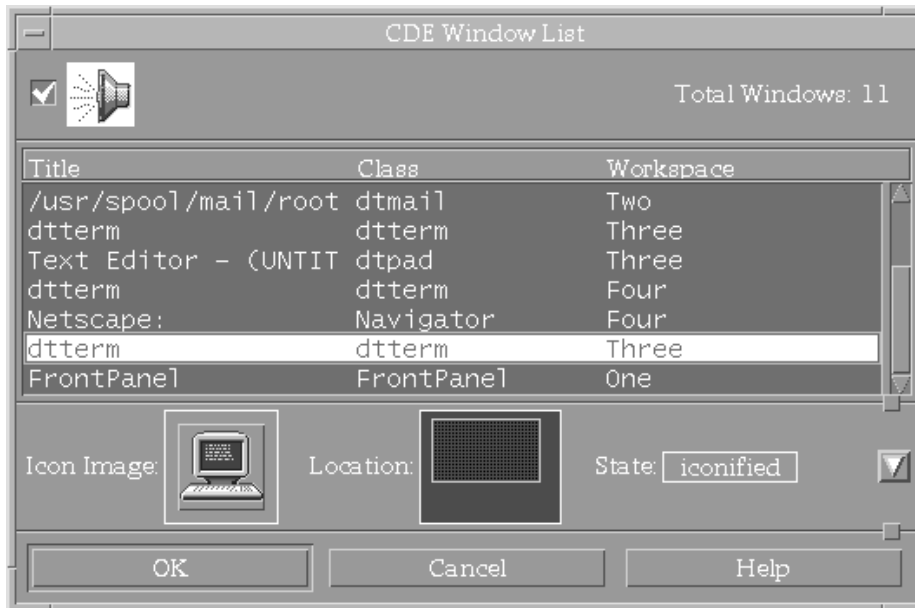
CDE Window List

Total Windows: 11

| Title | Class | Workspace |
|---|---|---|
| /usr/spool/mail/root | dtmail | Two |
| dtterm | dtterm | Three |
| Text Editor - (UNTIT | dtpad | Three |
| dtterm | dtterm | Four |
| Netscape: | Navigator | Four |
| dtterm | dtterm | Three |
| FrontPanel | FrontPanel | One |

Icon Image:
Location:
State: iconified

OK
Cancel
Help